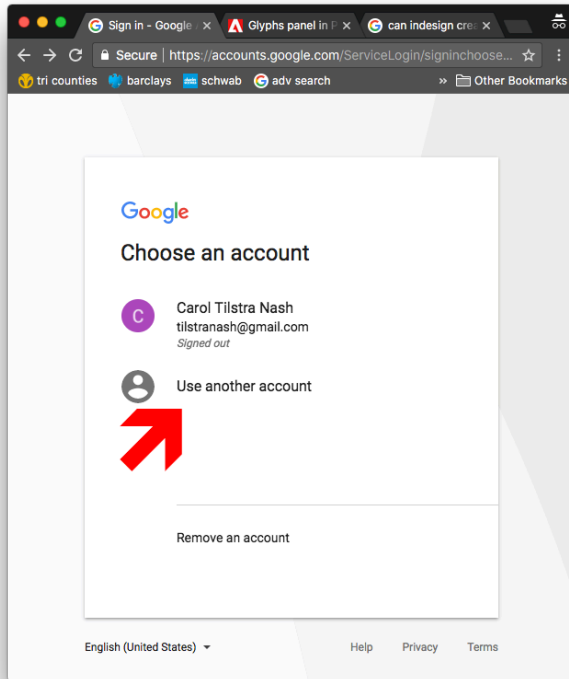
Sign in - Google ×
Glyphs panel in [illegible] ×
can indesign cre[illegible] ×

Secure | https://accounts.google.com/ServiceLogin/signinchoose...

tri counties
barclays
schwab
adv search
»
Other Bookmarks

Google

Choose an account

C
Carol Tilstra Nash
tilstranash@gmail.com
Signed out

Use another account

Remove an account

English (United States)

Help
Privacy
Terms